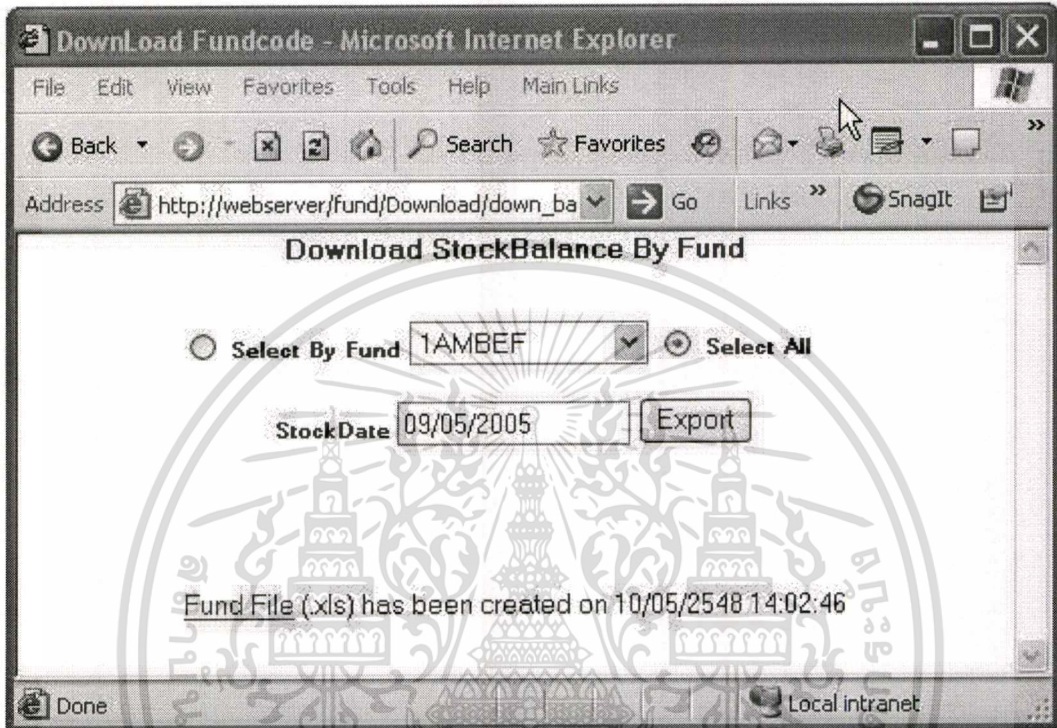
DownLoad Fundcode - Microsoft Internet Explorer

File Edit View Favorites Tools Help Main Links

Back Search Favorites

Address http://webserver/fund/Download/down_ba Go Links » SnagIt

Download StockBalance By Fund

Select By Fund 1AMBEF Select All

StockDate 09/05/2005 Export

Fund File (.xls) has been created on 10/05/2548 14:02:46

Done Local intranet